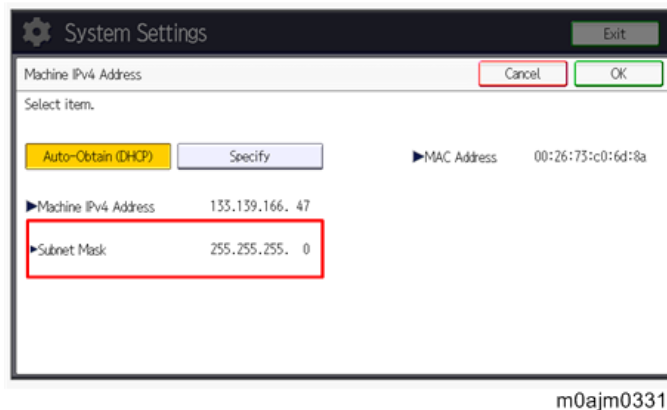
System Settings

Exit

Machine IPv4 Address

Cancel

OK

Select item.

Auto-Obtain (DHCP)

Specify

▶MAC Address 00:26:73:c0:6d:8a

▶Machine IPv4 Address 133.139.166. 47

▶Subnet Mask 255.255.255. 0

m0ajm0331